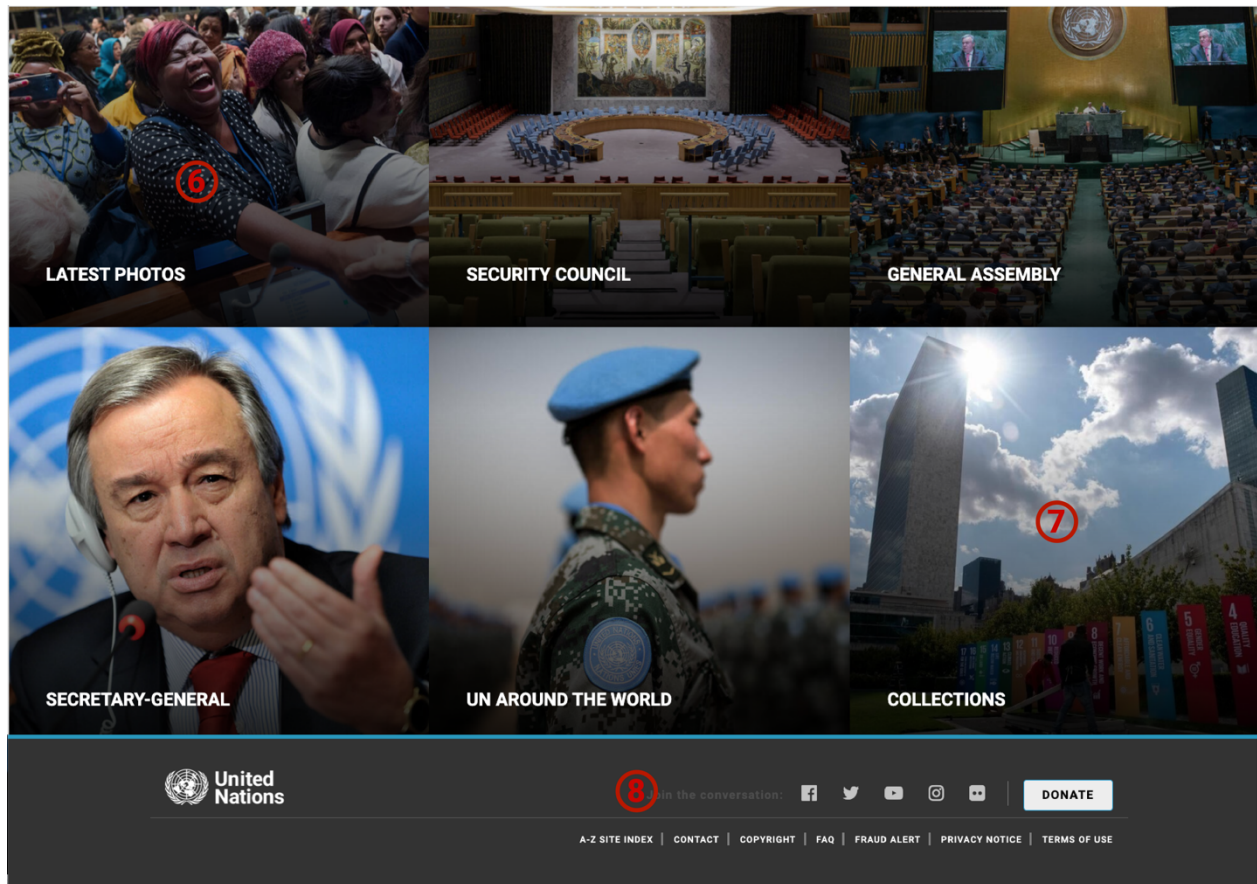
6

LATEST PHOTOS

SECURITY COUNCIL

GENERAL ASSEMBLY

SECRETARY-GENERAL

UN AROUND THE WORLD

7

COLLECTIONS

United Nations

8

Join the conversation:

DONATE

A-Z SITE INDEX | CONTACT | COPYRIGHT | FAQ | FRAUD ALERT | PRIVACY NOTICE | TERMS OF USE